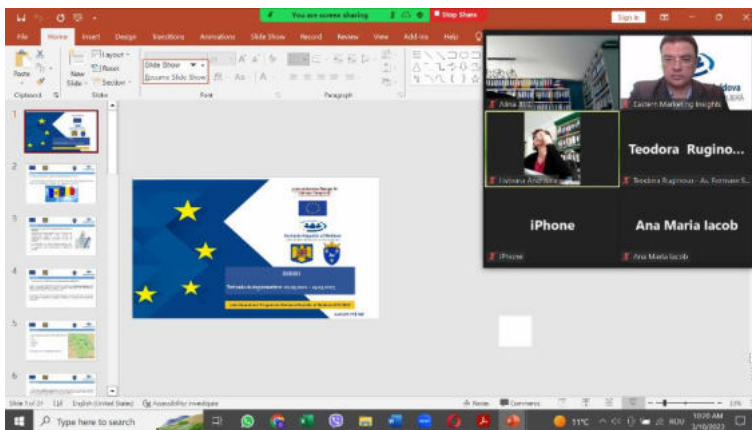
You are screen sharing
Stop Share
Sign in
File Home Insert Design Transitions Animations Slide Show Record Review View Add-ins Help
Paste
New Slide
Layout
Reset
Section
Slide Show
Resume Slide Show
Clipboard Slides Font Paragraph
Alina
Eastern Marketing Insights
Teodora Rugino...
Florina Andreea
Teodora Ruginoasa
iPhone
Ana Maria Iacob
iPhone
Ana Maria Iacob
Slide 1 of 24 English (United States) Accessibility: Investigate
Notes Comments
Type here to search
11°C
10:20 AM
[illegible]